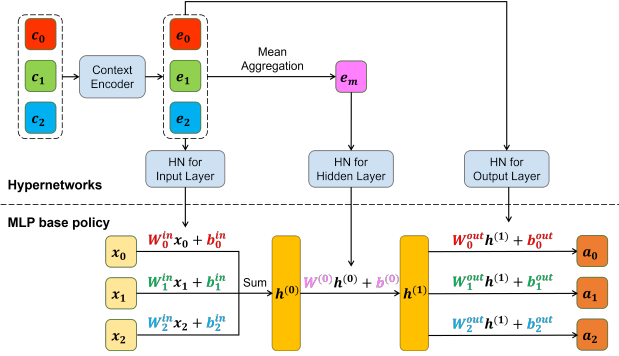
$c_0$

$c_1$

$c_2$

Context Encoder

$e_0$

$e_1$

$e_2$

Mean Aggregation

$e_m$

HN for Input Layer

HN for Hidden Layer

HN for Output Layer

Hypernetworks

MLP base policy

$x_0$

$x_1$

$x_2$

$W_0^{in}x_0 + b_0^{in}$

$W_1^{in}x_1 + b_1^{in}$

$W_2^{in}x_2 + b_2^{in}$

Sum

$h^{(0)}$

$W^{(0)}h^{(0)} + b^{(0)}$

$h^{(1)}$

$W_0^{out}h^{(1)} + b_0^{out}$

$W_1^{out}h^{(1)} + b_1^{out}$

$W_2^{out}h^{(1)} + b_2^{out}$

$a_0$

$a_1$

$a_2$